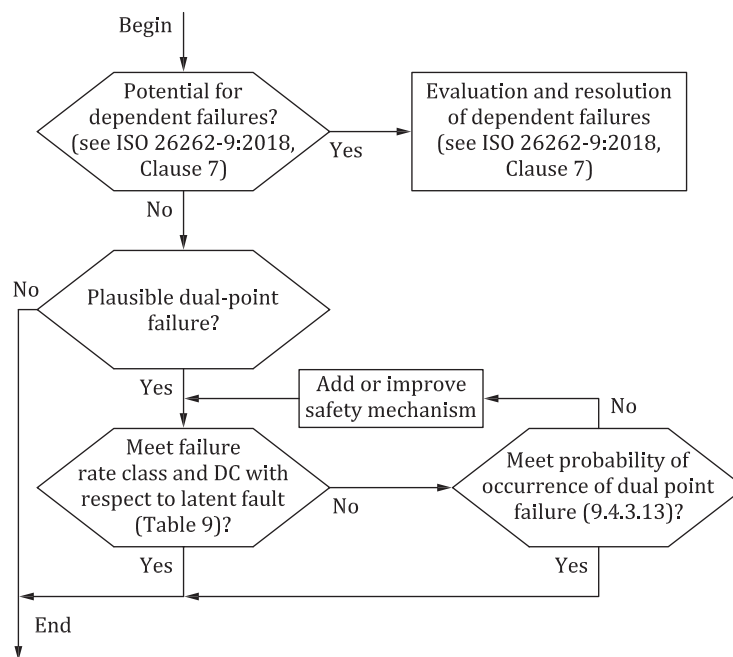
Begin

Potential for dependent failures? (see ISO 26262-9:2018, Clause 7)

Yes

Evaluation and resolution of dependent failures (see ISO 26262-9:2018, Clause 7)

No

No

Plausible dual-point failure?

Yes

Add or improve safety mechanism

No

Meet failure rate class and DC with respect to latent fault (Table 9)?

No

Meet probability of occurrence of dual point failure (9.4.3.13)?

Yes

Yes

End